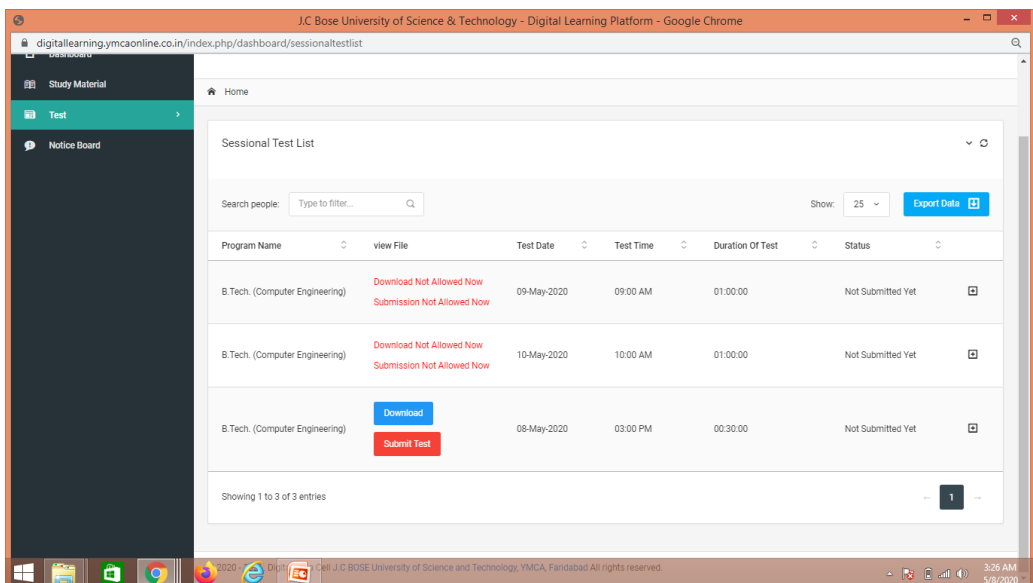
J.C Bose University of Science & Technology - Digital Learning Platform - Google Chrome

digitallearning.ymcaonline.co.in/index.php/dashboard/sessionaltestlist

Dashboard

Study Material

Test

Notice Board

Home

Sessional Test List

Search people: Type to filter...

Show: 25

Export Data

| Program Name | view File | Test Date | Test Time | Duration Of Test | Status | |
|---|---|---|---|---|---|---|
| B.Tech. (Computer Engineering) | Download Not Allowed Now Submission Not Allowed Now | 09-May-2020 | 09:00 AM | 01:00:00 | Not Submitted Yet | |
| B.Tech. (Computer Engineering) | Download Not Allowed Now Submission Not Allowed Now | 10-May-2020 | 10:00 AM | 01:00:00 | Not Submitted Yet | |
| B.Tech. (Computer Engineering) | Download Submit Test | 08-May-2020 | 03:00 PM | 00:30:00 | Not Submitted Yet | |

Showing 1 to 3 of 3 entries

← 1 →

2020 - Digit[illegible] Cell J.C BOSE University of Science and Technology, YMCA, Faridabad All rights reserved.

3:26 AM
5/8/2020